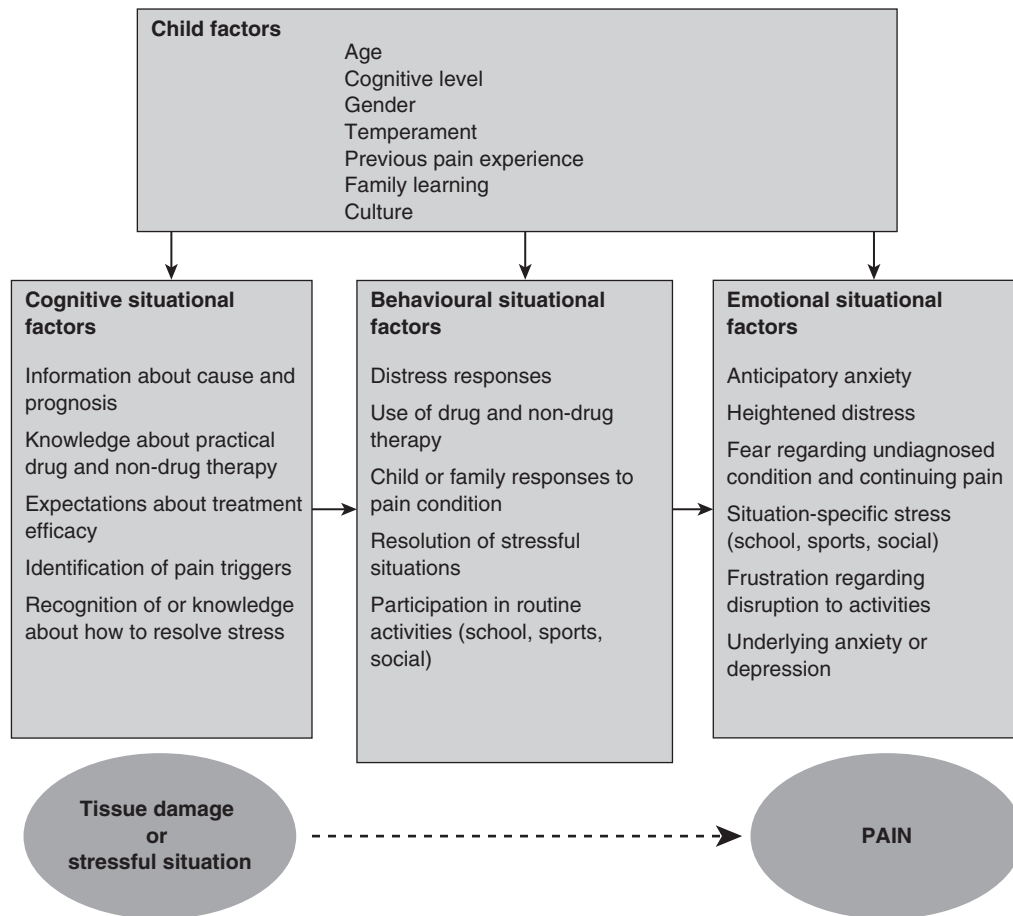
Child factors

Age
Cognitive level
Gender
Temperament
Previous pain experience
Family learning
Culture

Cognitive situational factors

Information about cause and prognosis

Knowledge about practical drug and non-drug therapy

Expectations about treatment efficacy

Identification of pain triggers

Recognition of or knowledge about how to resolve stress

Behavioural situational factors

Distress responses

Use of drug and non-drug therapy

Child or family responses to pain condition

Resolution of stressful situations

Participation in routine activities (school, sports, social)

Emotional situational factors

Anticipatory anxiety

Heightened distress

Fear regarding undiagnosed condition and continuing pain

Situation-specific stress (school, sports, social)

Frustration regarding disruption to activities

Underlying anxiety or depression

Tissue damage or stressful situation

PAIN